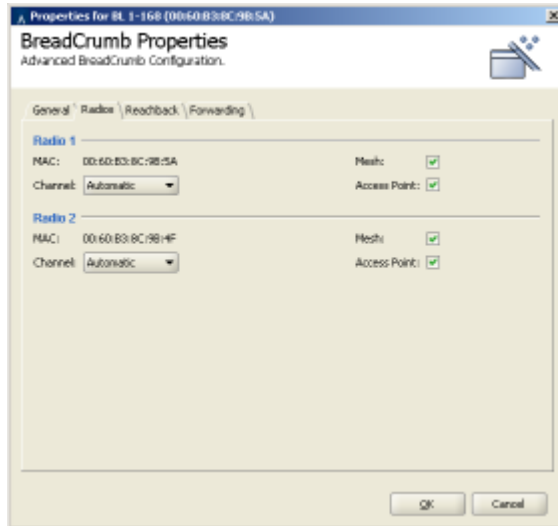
Properties for BL 1-168 (00:60:B3:8C:98:5A)

BreadCrumb Properties
Advanced BreadCrumb Configuration.

General | Radios | Reachback | Forwarding

Radio 1
MAC: 00:60:B3:8C:98:5A
Mesh:
Channel: Automatic
Access Point:

Radio 2
MAC: 00:60:B3:8C:98:4F
Mesh:
Channel: Automatic
Access Point:

OK
Cancel